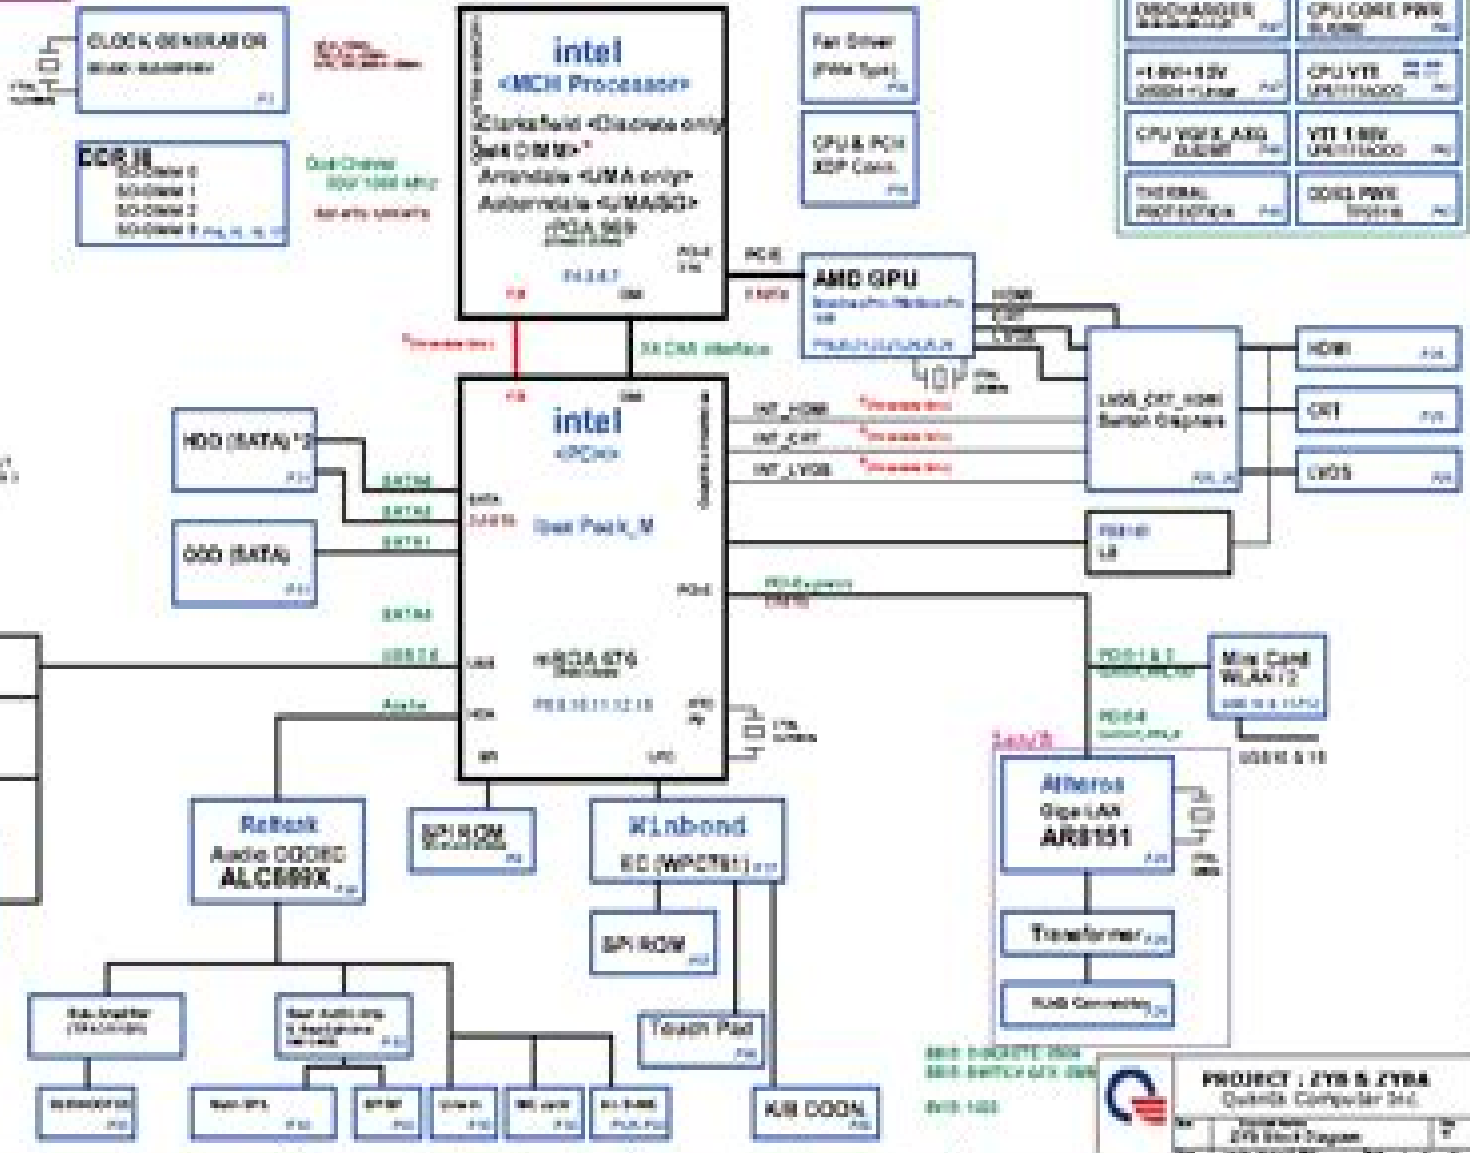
CLOCK GENERATOR

DDR III
SO-DIMM 0
SO-DIMM 1
SO-DIMM 2
SO-DIMM 3

Dual Channel
DDR3 1066 MHz

intel
<MCH Processor>
Clarksfield <Discrete only>
2 DIMM
Arrandale <UMA only>
Auburndale <UMA&DIS>
rPGA 989

PCI-E
FDI
DMI

Fan Driver
(PWM Type)

CPU & PCH
XDP Conn.

DISCHARGER
CPU CORE PWR
+1.8V/+1.5V
CPU VTT
CPU VGFX_AXG
VTT 1.05V
THERMAL PROTECTION
DDR3 PWR

PCIE
2 NFTX
AMD GPU
HDMI
CRT
LVDS

X4 DMI interface

intel
<PCH>
Ibex Peak_M
rFCBGA 676

HDD (SATA) *2
ODD (SATA)
SATA0
SATA2
SATA1
SATA4
USB 2.0
Azalia

INT_HDMI
INT_CRT
INT_LVDS

LVDS_CRT_HDMI
Switch Graphics

HDMI
CRT
LVDS

PS8101
LS

PCI-Express
PCIE1 & 2
PCIE4

Mini Card
WLAN / 2

USB 6 & 10

LAN/R

Atheros
Giga LAN
AR8151

Transformer
RJ45 Connector

Realtek
Audio CODEC
ALC889X

SPI ROM

Winbond
EC (WPC8761)

SPI ROM

Touch Pad

K/B CONN.

PROJECT : ZY8 & ZY8A
Quanta Computer Inc.
ZY8 Block Diagram